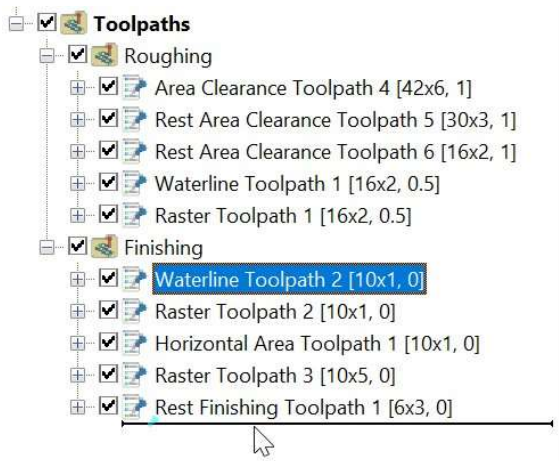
Toolpaths
Roughing
Area Clearance Toolpath 4 [42x6, 1]
Rest Area Clearance Toolpath 5 [30x3, 1]
Rest Area Clearance Toolpath 6 [16x2, 1]
Waterline Toolpath 1 [16x2, 0.5]
Raster Toolpath 1 [16x2, 0.5]
Finishing
Waterline Toolpath 2 [10x1, 0]
Raster Toolpath 2 [10x1, 0]
Horizontal Area Toolpath 1 [10x1, 0]
Raster Toolpath 3 [10x5, 0]
Rest Finishing Toolpath 1 [6x3, 0]